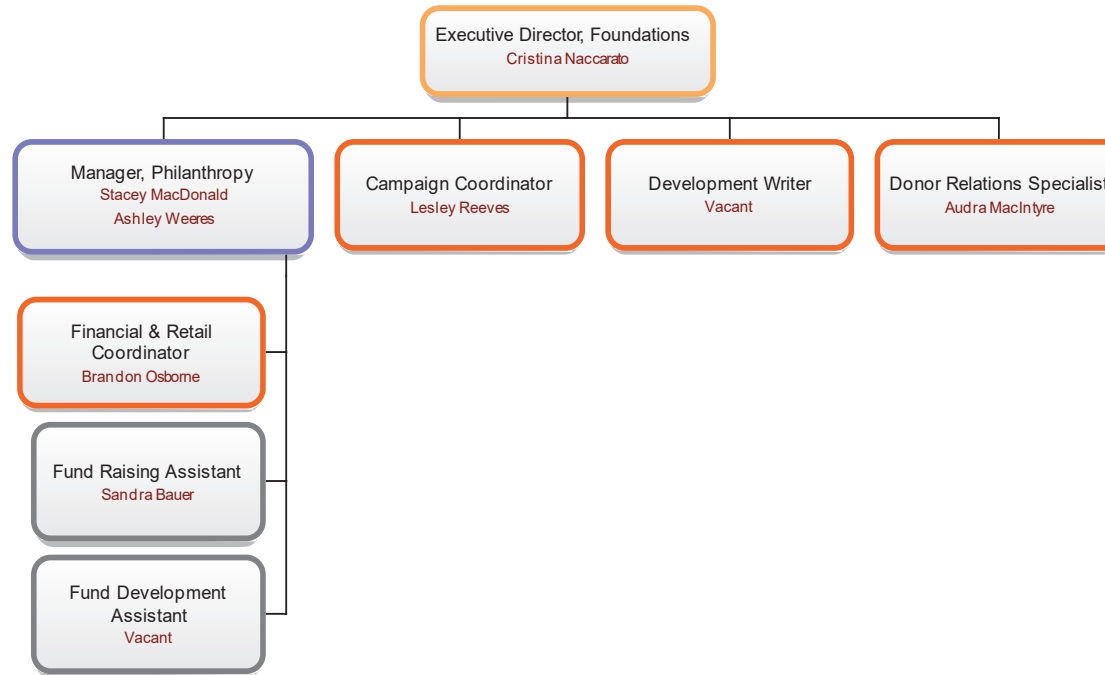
Executive Director, Foundations
Cristina Naccarato

Manager, Philanthropy
Stacey MacDonald
Ashley Weeres

Campaign Coordinator
Lesley Reeves

Development Writer
Vacant

Donor Relations Specialist
Audra MacIntyre

Financial & Retail Coordinator
Brandon Osborne

Fund Raising Assistant
Sandra Bauer

Fund Development Assistant
Vacant